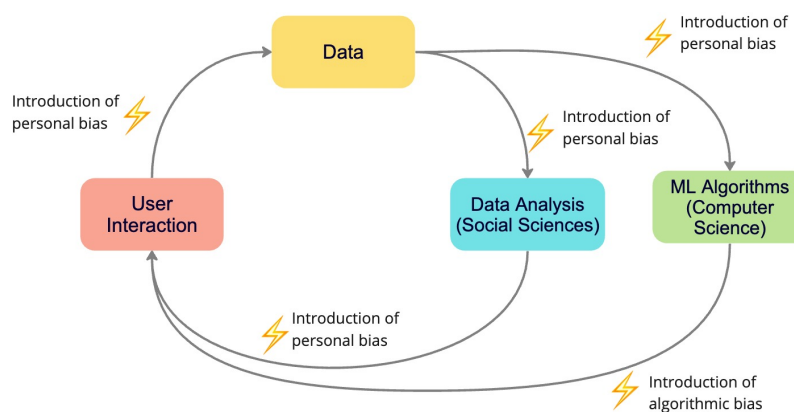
Data

Introduction of personal bias

Introduction of personal bias

Introduction of personal bias

User Interaction

Data Analysis (Social Sciences)

ML Algorithms (Computer Science)

Introduction of personal bias

Introduction of algorithmic bias